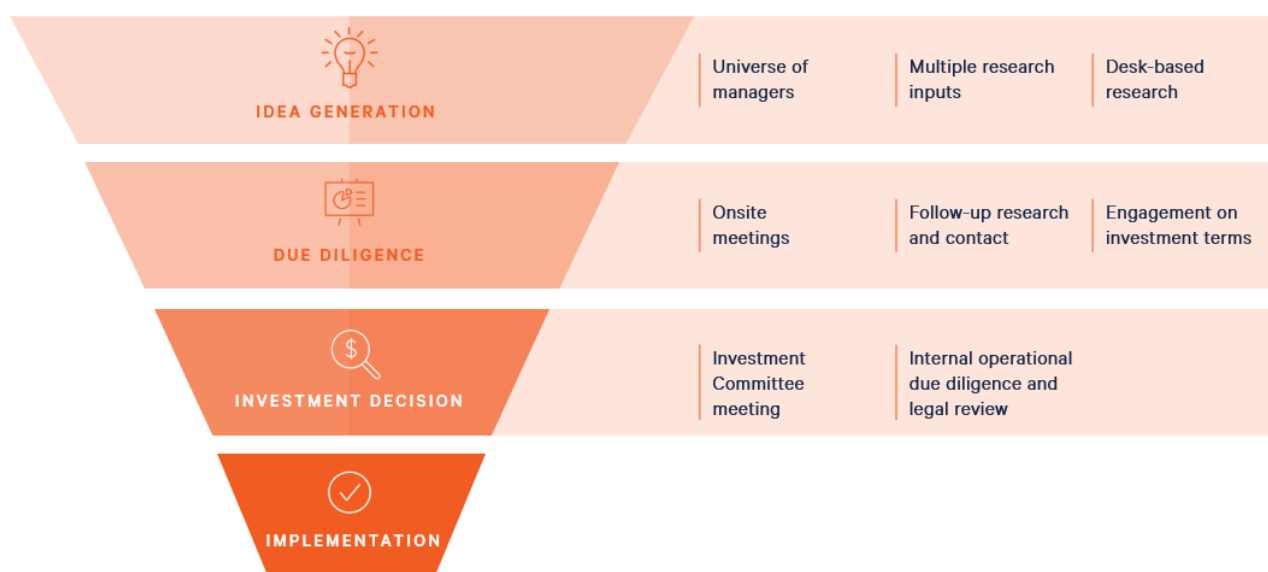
IDEA GENERATION

Universe of managers

Multiple research inputs

Desk-based research

DUE DILIGENCE

Onsite meetings

Follow-up research and contact

Engagement on investment terms

INVESTMENT DECISION

Investment Committee meeting

Internal operational due diligence and legal review

IMPLEMENTATION